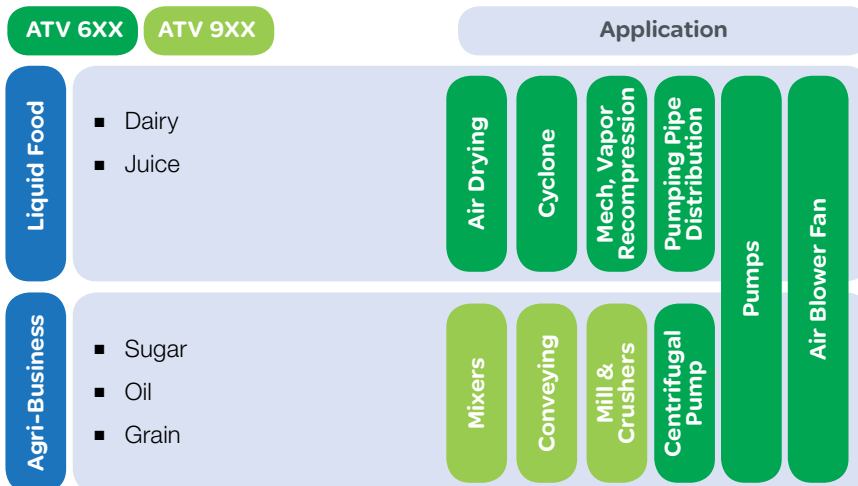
ATV 6XX ATV 9XX

Application

Liquid Food

- Dairy
- Juice

Air Drying

Cyclone

Mech, Vapor Recompression

Pumping Pipe Distribution

Pumps

Air Blower Fan

Agri-Business

- Sugar
- Oil
- Grain

Mixers

Conveying

Mill & Crushers

Centrifugal Pump